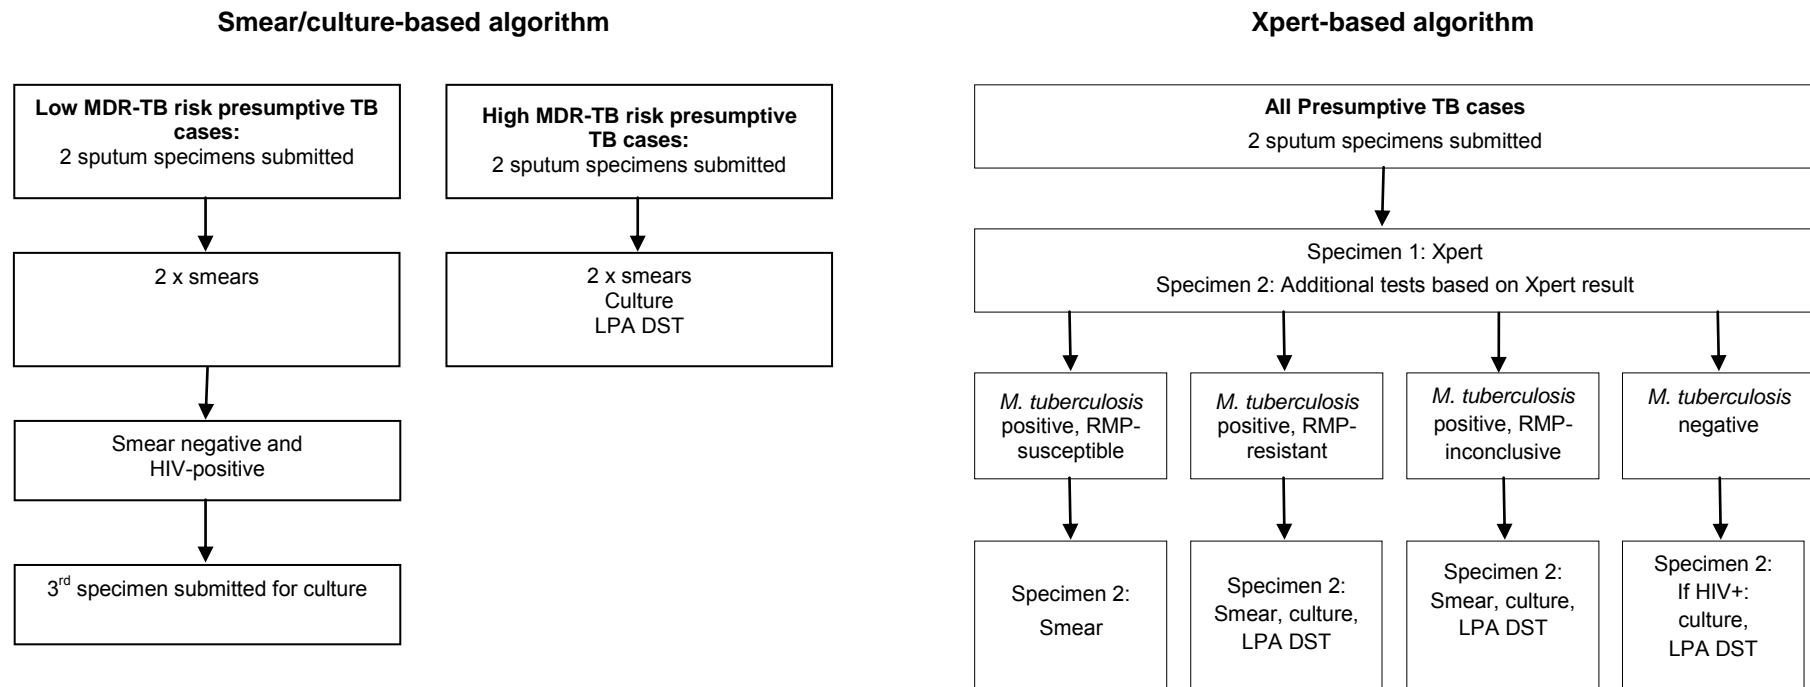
Smear/culture-based algorithm

Low MDR-TB risk presumptive TB cases:
2 sputum specimens submitted

2 x smears

Smear negative and HIV-positive

3$^{rd}$ specimen submitted for culture

High MDR-TB risk presumptive TB cases:
2 sputum specimens submitted

2 x smears
Culture
LPA DST

Xpert-based algorithm

All Presumptive TB cases
2 sputum specimens submitted

Specimen 1: Xpert
Specimen 2: Additional tests based on Xpert result

M. tuberculosis positive, RMP-susceptible

Specimen 2:
Smear

M. tuberculosis positive, RMP-resistant

Specimen 2:
Smear, culture, LPA DST

M. tuberculosis positive, RMP-inconclusive

Specimen 2:
Smear, culture, LPA DST

M. tuberculosis negative

Specimen 2:
If HIV+:
culture,
LPA DST